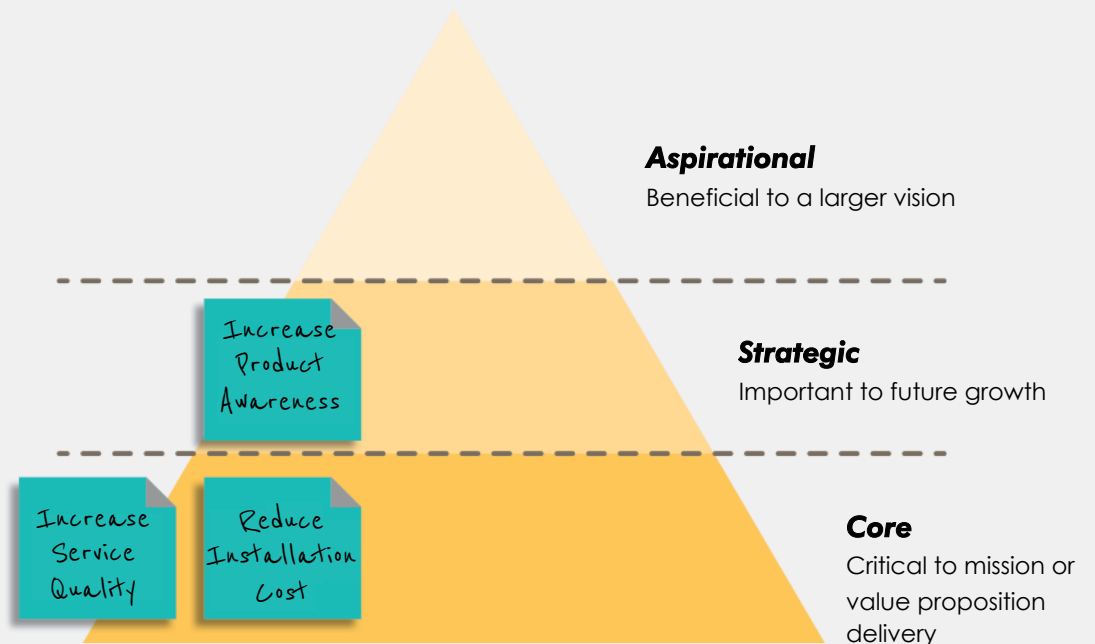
Aspirational
Beneficial to a larger vision

Increase Product Awareness

Strategic
Important to future growth

Increase Service Quality

Reduce Installation Cost

Core
Critical to mission or value proposition delivery